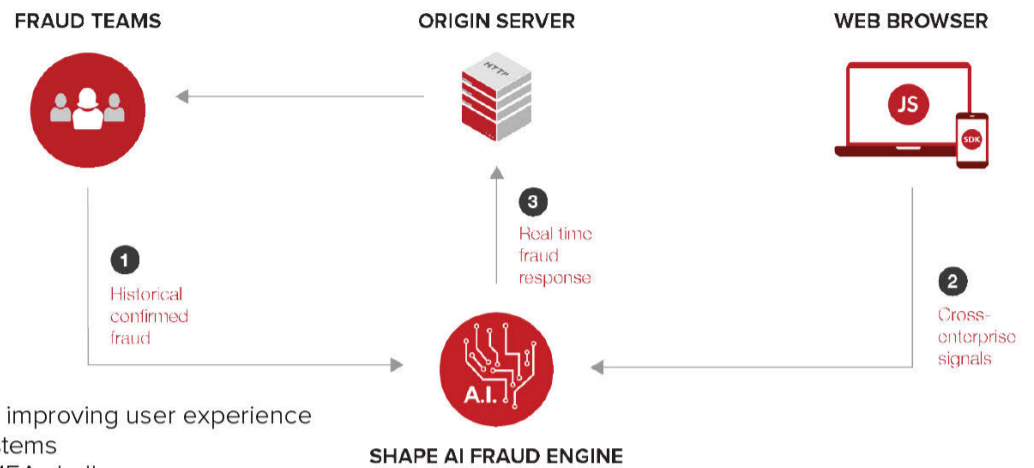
FRAUD TEAMS

ORIGIN SERVER

WEB BROWSER

HTTP

JS

SDK

1
Historical confirmed fraud

3
Real time fraud response

2
Cross-enterprise signals

A.I.

improving user experience
tems

SHAPE AI FRAUD ENGINE